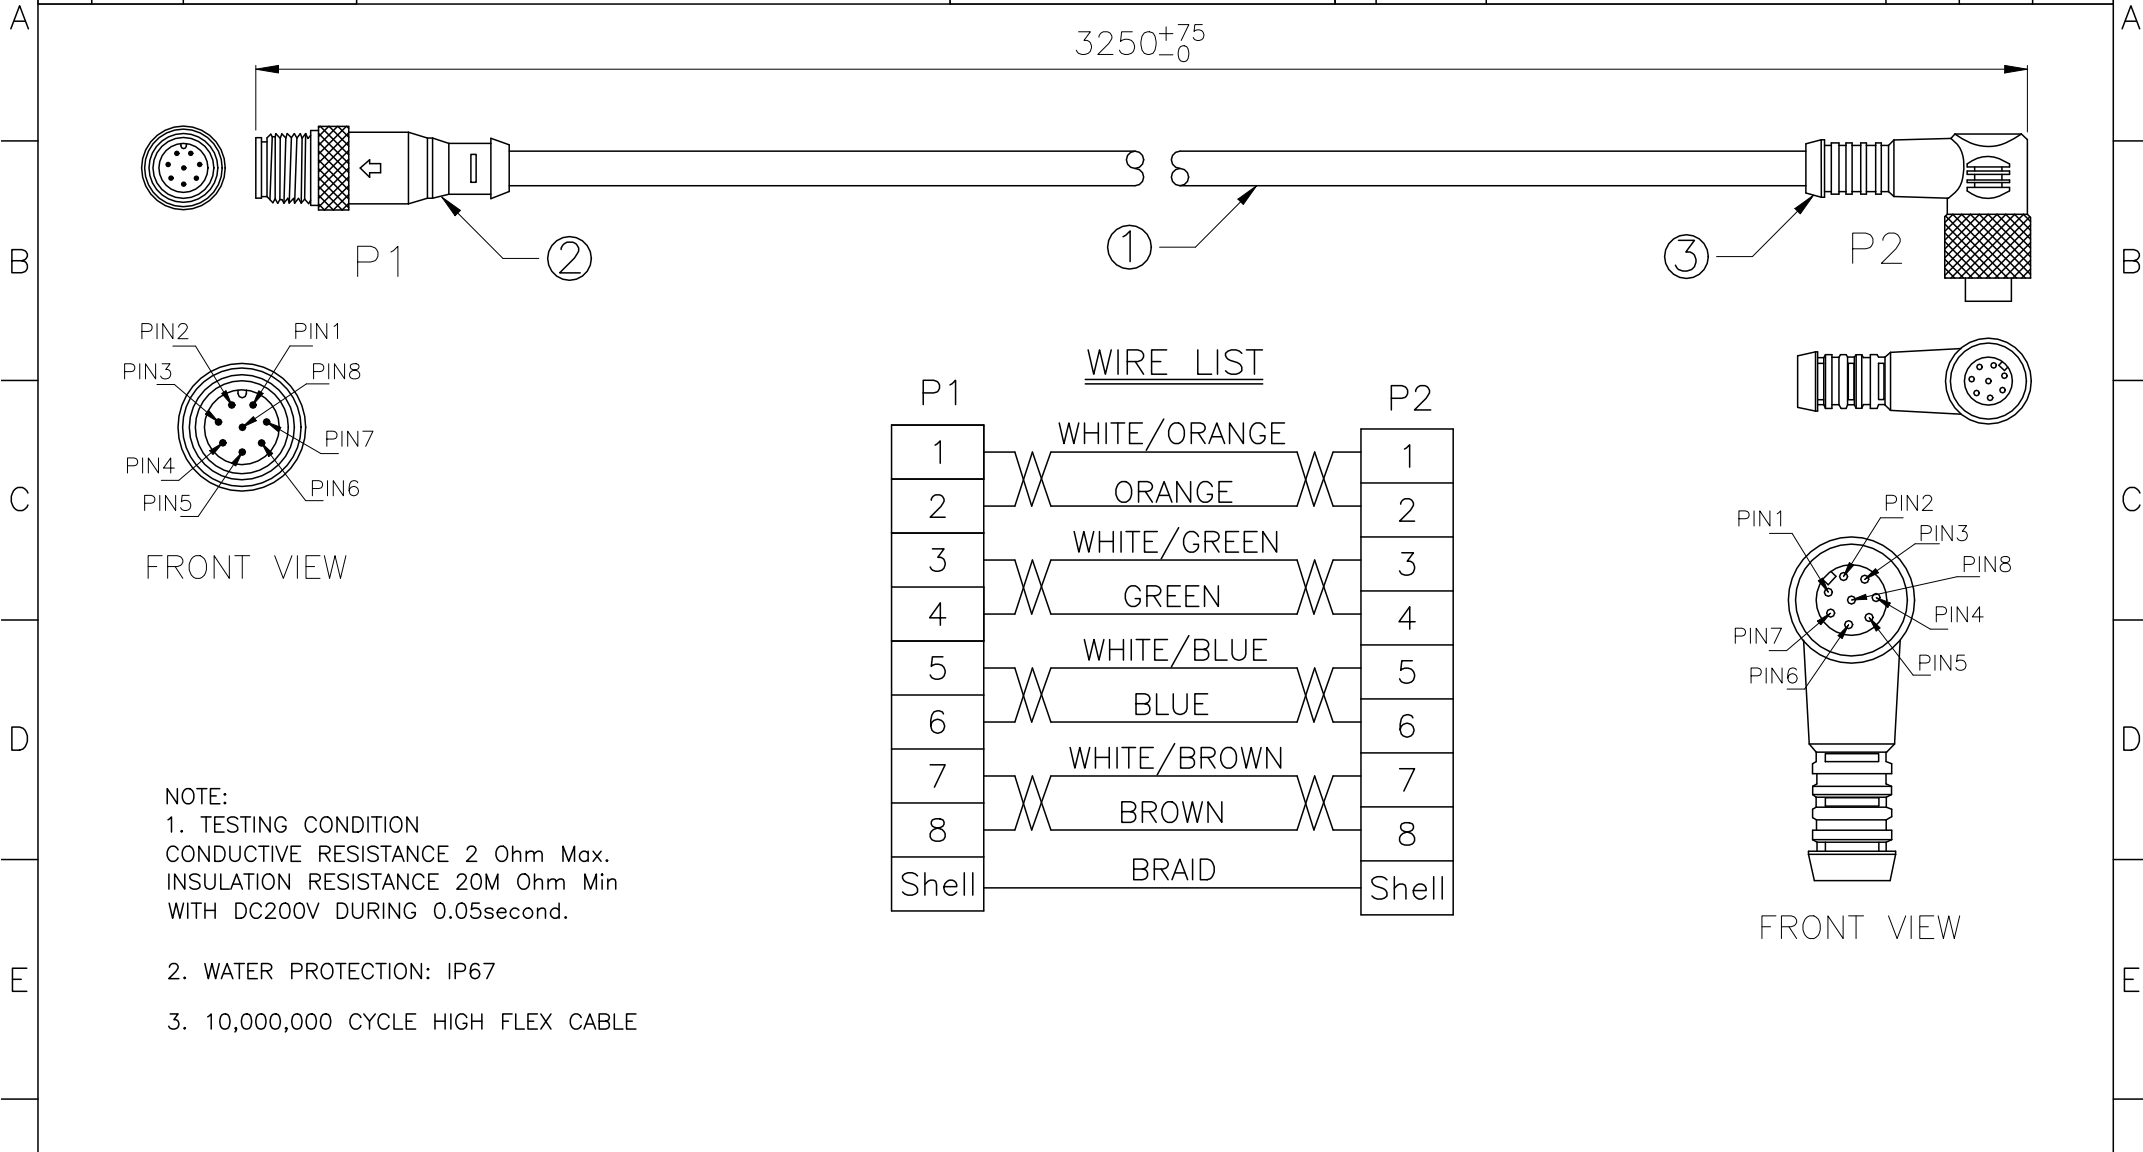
A

$3250^{+75}_{-0}$

P1

②

①

③

P2

B

PIN2 PIN1
PIN3 PIN8
PIN7
PIN4
PIN5 PIN6

FRONT VIEW

WIRE LIST

| P1 | | P2 |
|---|---|---|
| 1 | WHITE/ORANGE | 1 |
| 2 | ORANGE | 2 |
| 3 | WHITE/GREEN | 3 |
| 4 | GREEN | 4 |
| 5 | WHITE/BLUE | 5 |
| 6 | BLUE | 6 |
| 7 | WHITE/BROWN | 7 |
| 8 | BROWN | 8 |
| Shell | BRAID | Shell |

C

PIN1 PIN2
PIN3
PIN8
PIN4
PIN7
PIN5
PIN6

FRONT VIEW

D

NOTE:
1. TESTING CONDITION
CONDUCTIVE RESISTANCE 2 Ohm Max.
INSULATION RESISTANCE 20M Ohm Min
WITH DC200V DURING 0.05second.

2. WATER PROTECTION: IP67

3. 10,000,000 CYCLE HIGH FLEX CABLE

E